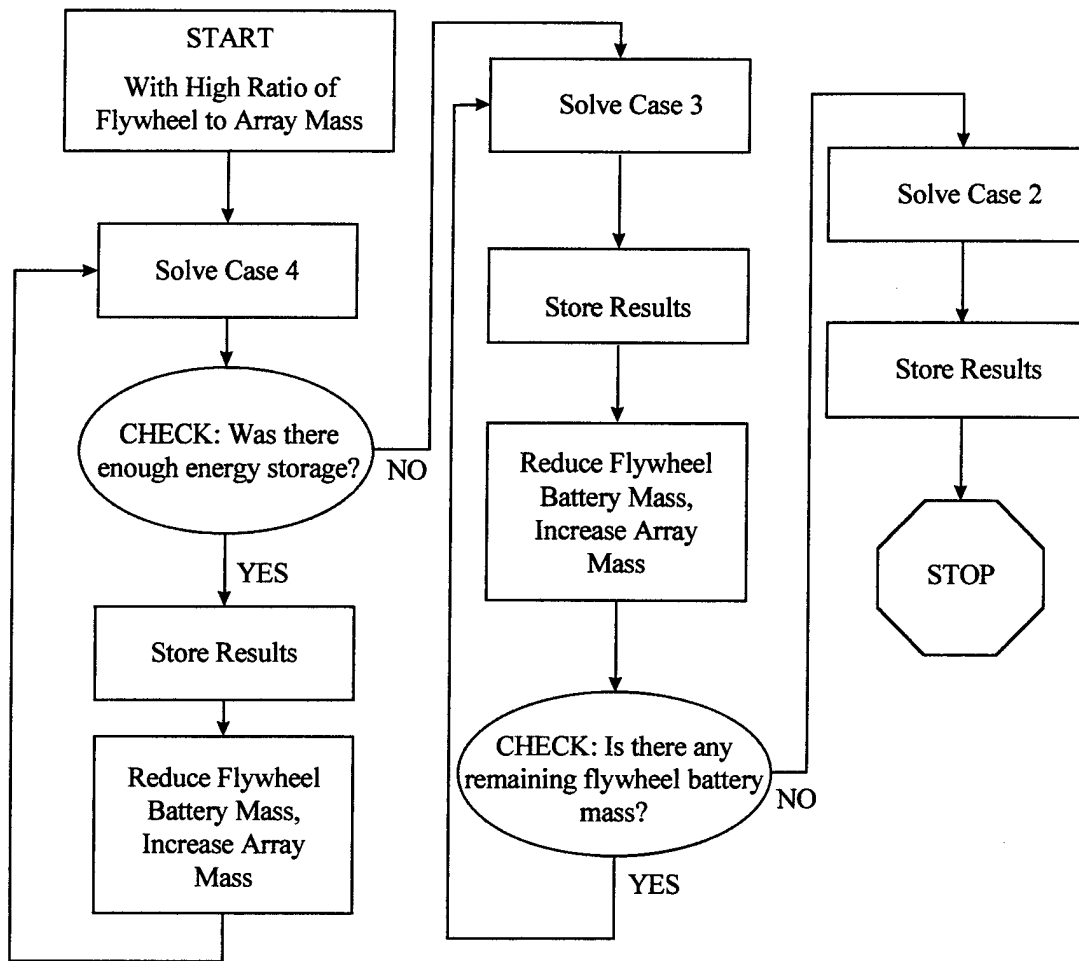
START
With High Ratio of Flywheel to Array Mass

Solve Case 4

CHECK: Was there enough energy storage?

NO

YES

Store Results

Reduce Flywheel Battery Mass, Increase Array Mass

Solve Case 3

Store Results

Reduce Flywheel Battery Mass, Increase Array Mass

CHECK: Is there any remaining flywheel battery mass?

NO

YES

Solve Case 2

Store Results

STOP